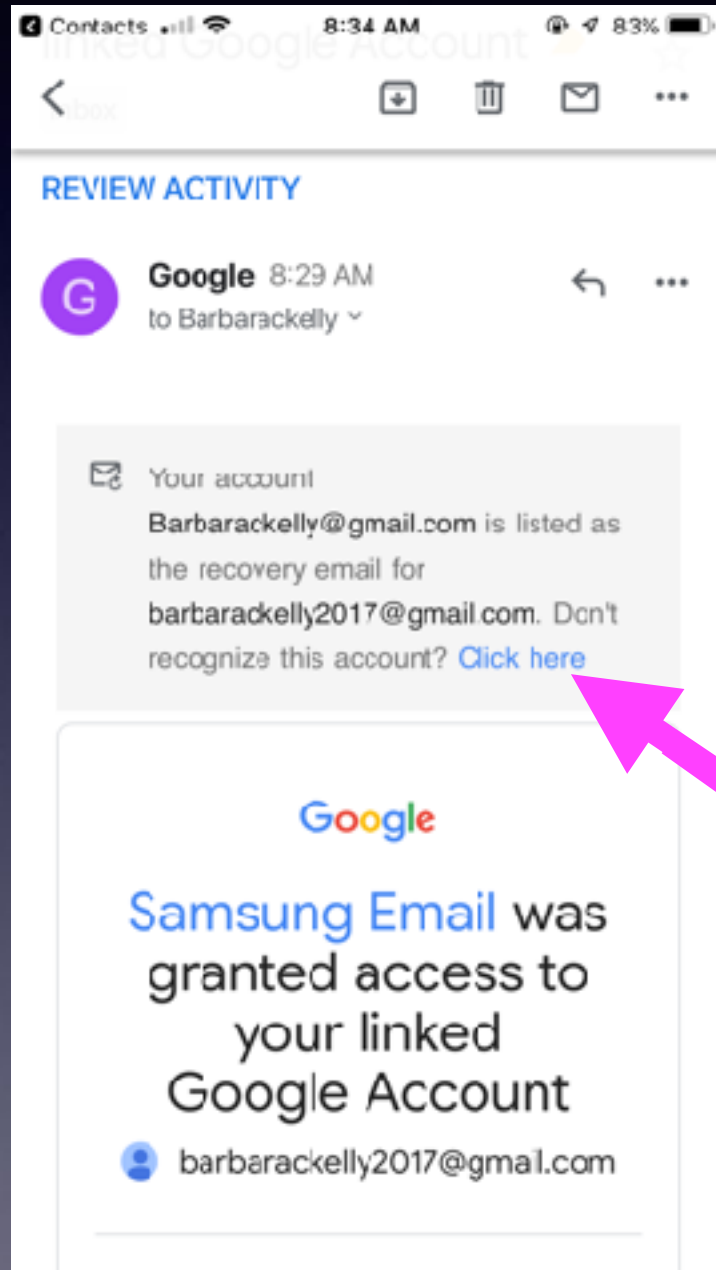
Contacts 8:34 AM 83%

linked Google Account

Inbox

REVIEW ACTIVITY

G

Google 8:29 AM
to Barbarackelly

Your account Barbarackelly@gmail.com is listed as the recovery email for barbarackelly2017@gmail.com. Don't recognize this account? Click here

Google

Samsung Email was granted access to your linked Google Account

barbarackelly2017@gmail.com